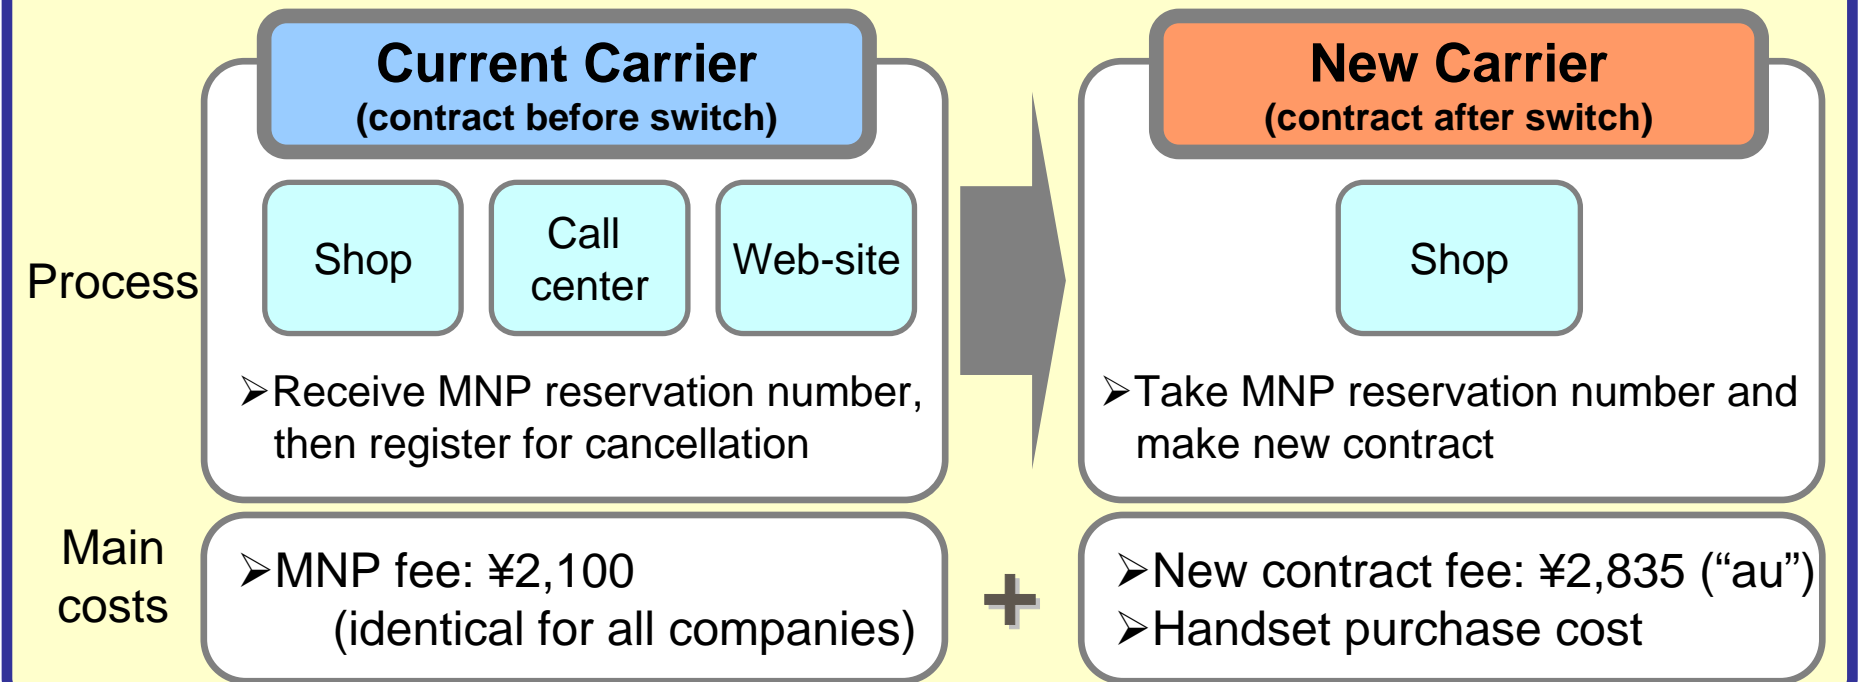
Current Carrier
(contract before switch)

New Carrier
(contract after switch)

Process

Shop

Call center

Web-site

➢Receive MNP reservation number, then register for cancellation

Shop

➢Take MNP reservation number and make new contract

Main costs

➢MNP fee: ¥2,100
(identical for all companies)

+

➢New contract fee: ¥2,835 (“au”)
➢Handset purchase cost